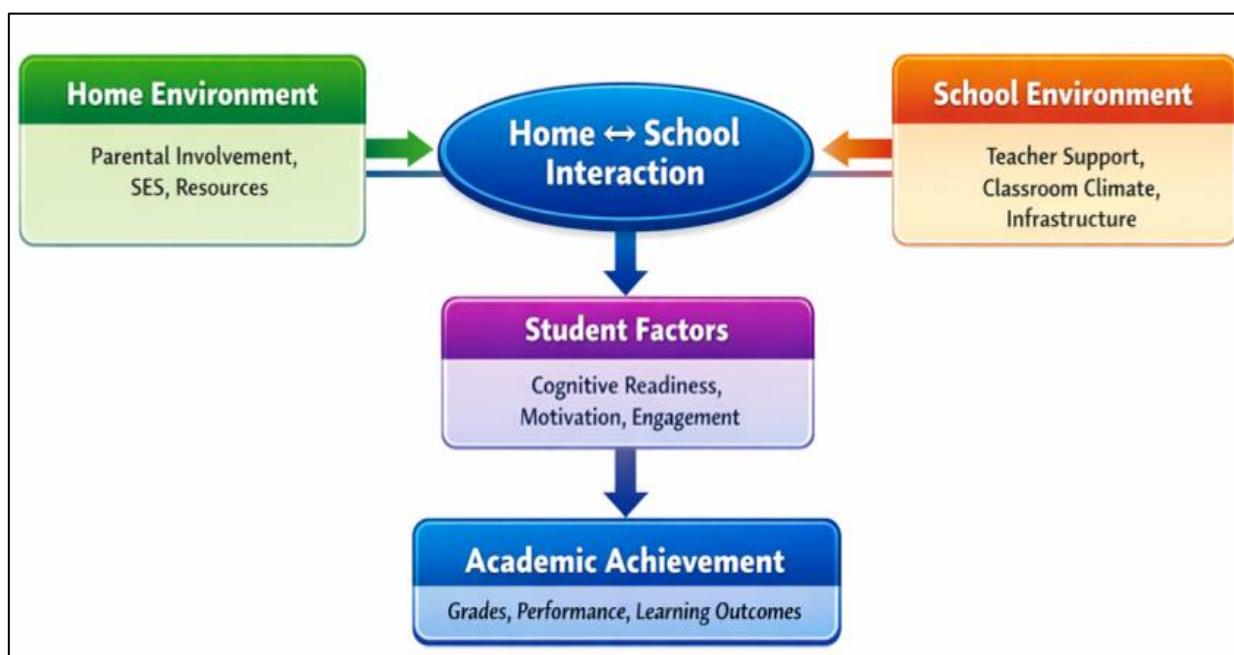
Home Environment

Parental Involvement, SES, Resources

Home ↔ School Interaction

School Environment

Teacher Support, Classroom Climate, Infrastructure

Student Factors

Cognitive Readiness, Motivation, Engagement

Academic Achievement

Grades, Performance, Learning Outcomes